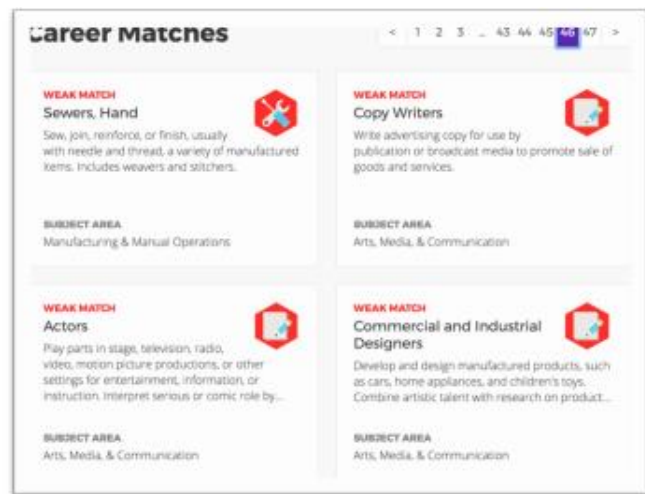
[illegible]areer Matches

< 1 2 3 ... 43 44 45 46 47 >

WEAK MATCH
Sewers, Hand
Sew, join, reinforce, or finish, usually with needle and thread, a variety of manufactured items. Includes weavers and stitchers.

SUBJECT AREA
Manufacturing & Manual Operations

WEAK MATCH
Copy Writers
Write advertising copy for use by publication or broadcast media to promote sale of goods and services.

SUBJECT AREA
Arts, Media, & Communication

WEAK MATCH
Actors
Play parts in stage, television, radio, video, motion picture productions, or other settings for entertainment, information, or instruction. Interpret serious or comic role by...

SUBJECT AREA
Arts, Media, & Communication

WEAK MATCH
Commercial and Industrial Designers
Develop and design manufactured products, such as cars, home appliances, and children's toys. Combine artistic talent with research on product...

SUBJECT AREA
Arts, Media, & Communication